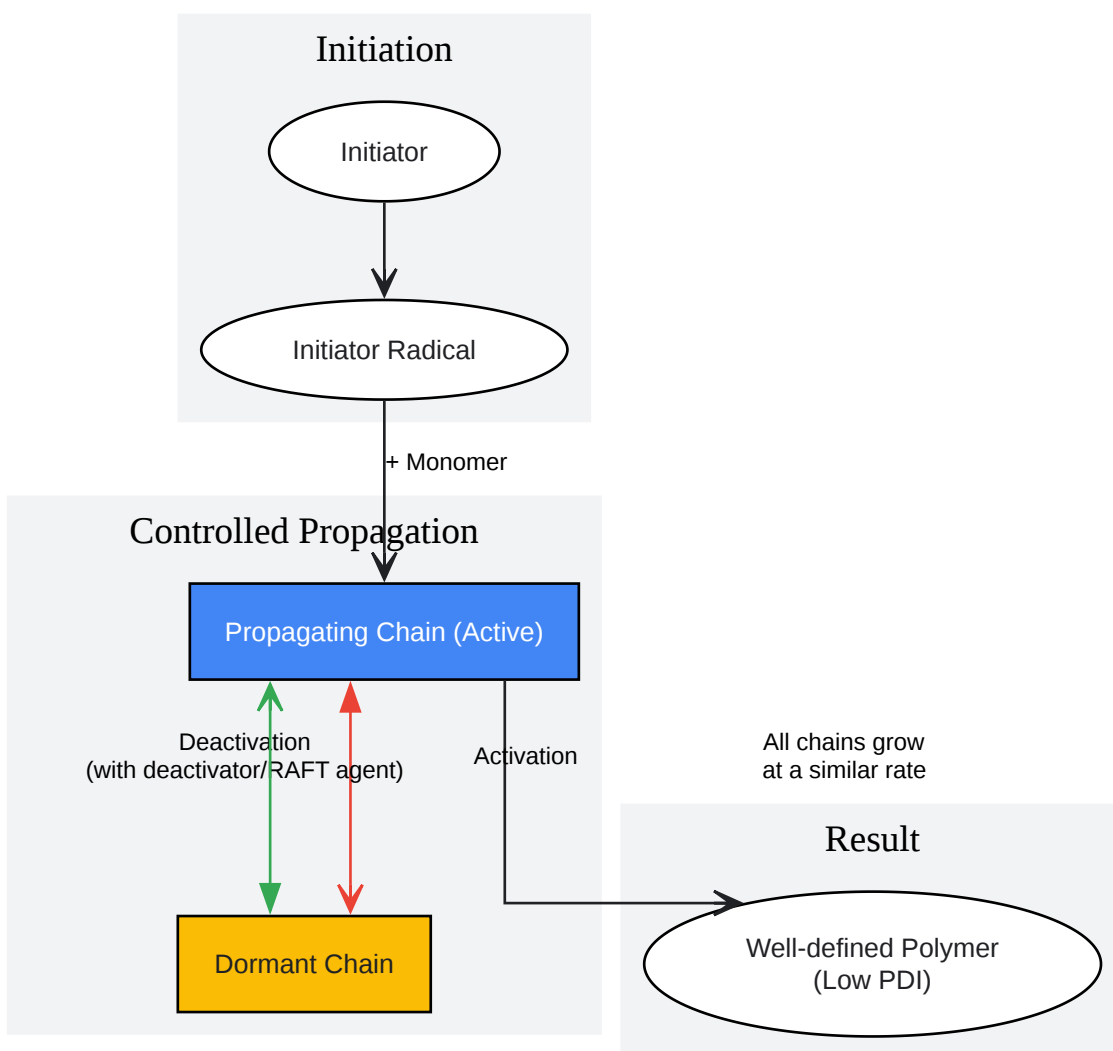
Initiation

Initiator

Initiator Radical

+ Monomer

Controlled Propagation

Propagating Chain (Active)

Deactivation
(with deactivator/RAFT agent)

Activation

All chains grow
at a similar rate

Result

Dormant Chain

Well-defined Polymer
(Low PDI)